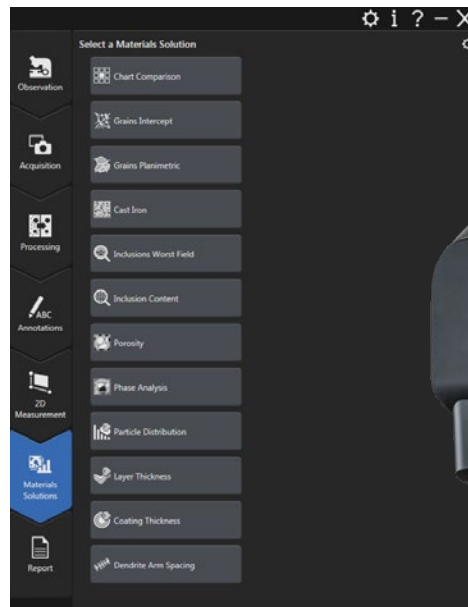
⚙ i ? – X

Select a Materials Solution

Observation
Acquisition
Processing
ABC
Annotations
2D
Measurement
Materials Solutions
Report

Chart Comparison
Grains Intercept
Grains Planimetric
Cast Iron
Inclusions Worst Field
Inclusion Content
Porosity
Phase Analysis
Particle Distribution
Layer Thickness
Coating Thickness
Dendrite Arm Spacing